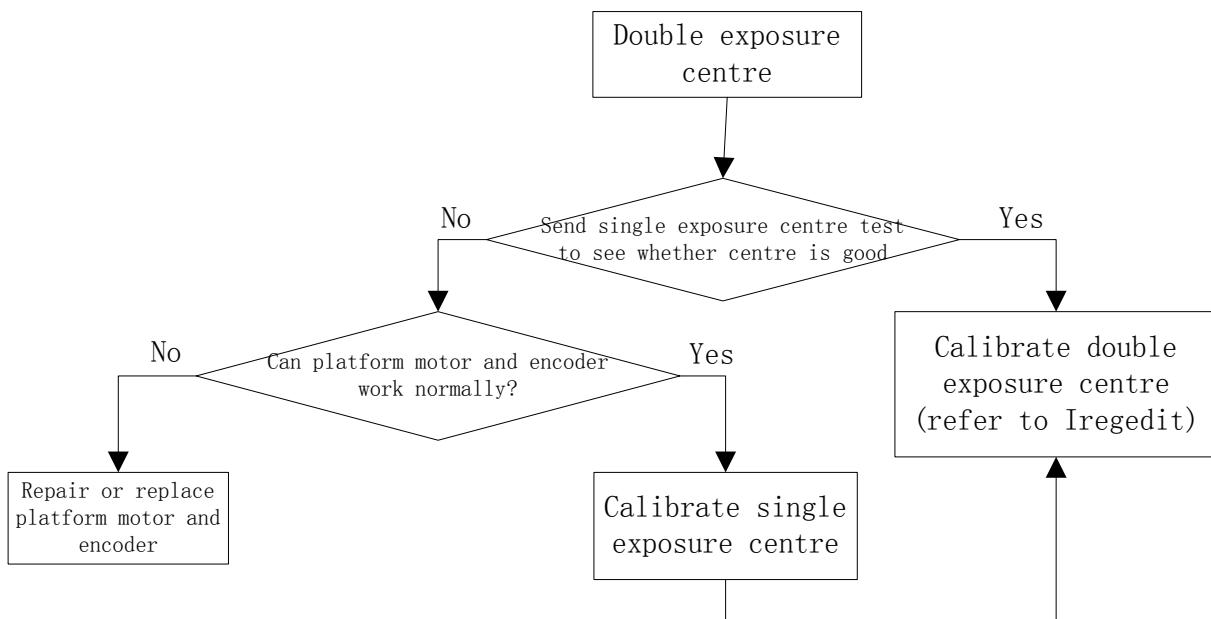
Double exposure centre

Send single exposure centre test to see whether centre is good

No

Yes

Can platform motor and encoder work normally?

No

Yes

Calibrate double exposure centre (refer to Iregedit)

Repair or replace platform motor and encoder

Calibrate single exposure centre